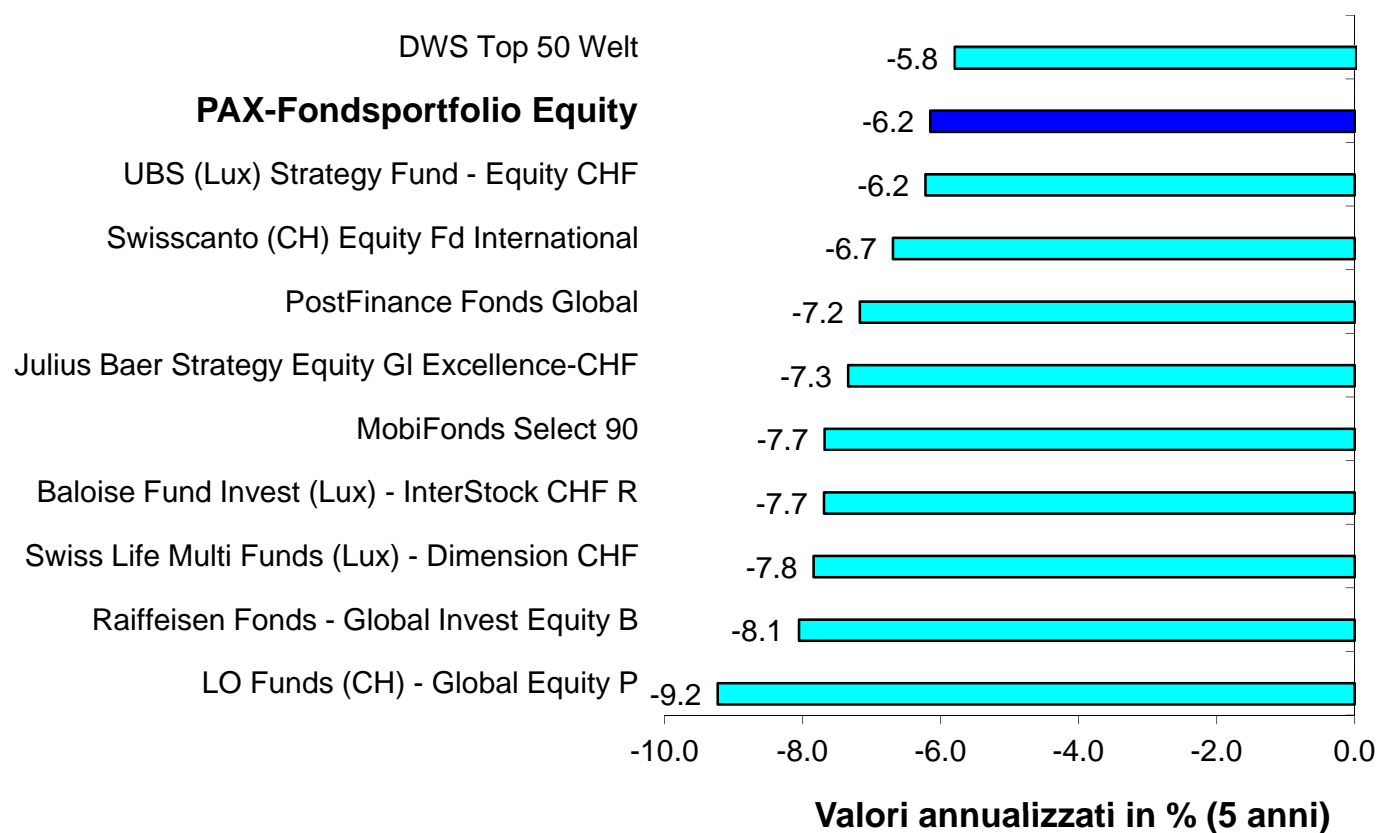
| | |
|---|---|
| DWS Top 50 Welt | -5.8 |
| **PAX-Fondsportfolio Equity** | -6.2 |
| UBS (Lux) Strategy Fund - Equity CHF | -6.2 |
| Swisscanto (CH) Equity Fd International | -6.7 |
| PostFinance Fonds Global | -7.2 |
| Julius Baer Strategy Equity Gl Excellence-CHF | -7.3 |
| MobiFonds Select 90 | -7.7 |
| Baloise Fund Invest (Lux) - InterStock CHF R | -7.7 |
| Swiss Life Multi Funds (Lux) - Dimension CHF | -7.8 |
| Raiffeisen Fonds - Global Invest Equity B | -8.1 |
| LO Funds (CH) - Global Equity P | -9.2 |

-10.0 -8.0 -6.0 -4.0 -2.0 0.0

Valori annualizzati in % (5 anni)